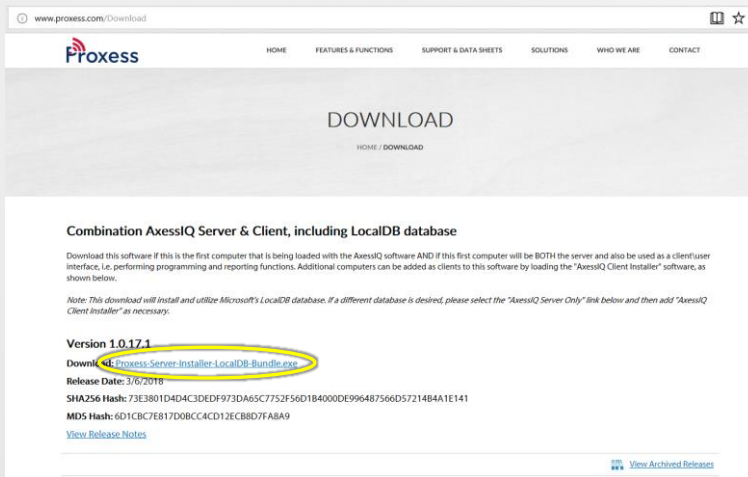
www.proxess.com/Download

Proxess

HOME FEATURES & FUNCTIONS SUPPORT & DATA SHEETS SOLUTIONS WHO WE ARE CONTACT

DOWNLOAD

HOME / DOWNLOAD

Combination AxessIQ Server & Client, including LocalDB database

Download this software if this is the first computer that is being loaded with the AxessIQ software AND if this first computer will be BOTH the server and also be used as a client\user interface, i.e. performing programming and reporting functions. Additional computers can be added as clients to this software by loading the "AxessIQ Client Installer" software, as shown below.

Note: This download will install and utilize Microsoft's LocalDB database. If a different database is desired, please select the "AxessIQ Server Only" link below and then add "AxessIQ Client Installer" as necessary.

Version 1.0.17.1

Download: Proxess-Server-Installer-LocalDB-Bundle.exe

Release Date: 3/6/2018

SHA256 Hash: 73E3801D4D4C3DEDF973DA65C7752F56D1B4000DE996487566D57214B4A1E141

MD5 Hash: 6D1CBC7E817D0BCC4CD12ECB8D7FA8A9

View Release Notes

View Archived Releases